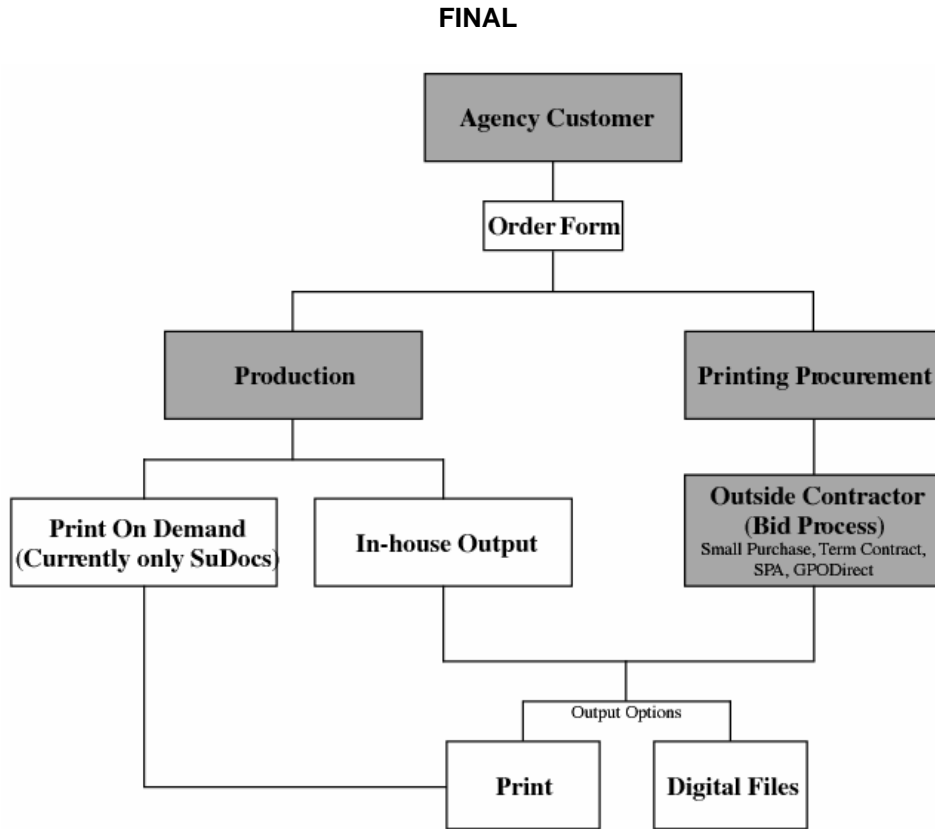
FINAL

Agency Customer

Order Form

Production

Printing Procurement

Print On Demand (Currently only SuDocs)

In-house Output

Outside Contractor (Bid Process)
Small Purchase, Term Contract, SPA, GPODirect

Output Options

Print

Digital Files